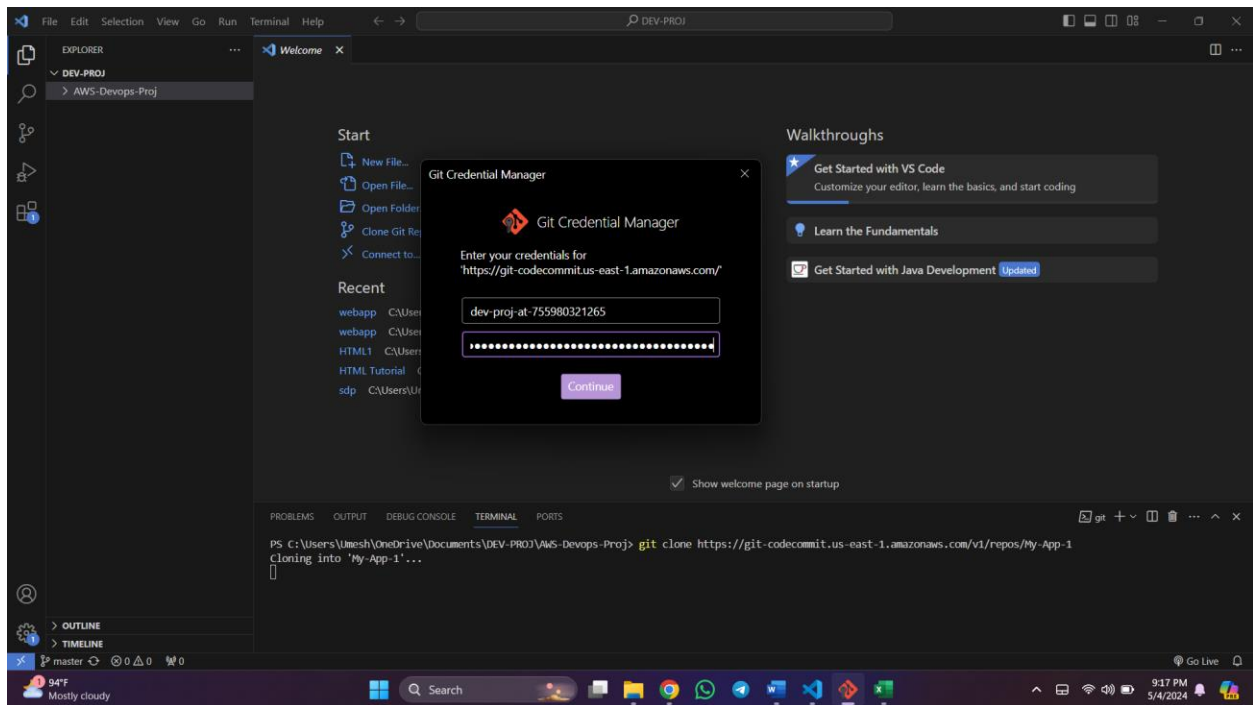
File Edit Selection View Go Run Terminal Help

DEV-PROJ

EXPLORER ...
DEV-PROJ
> AWS-Devops-Proj

Welcome ×

Start
New File...
Open File...
Open Folder
Clone Git Re
Connect to...

Recent
webapp C:\User
webapp C:\User
HTML1 C:\Users
HTML Tutorial
sdp C:\Users\U

Git Credential Manager ×

Git Credential Manager

Enter your credentials for 'https://git-codecommit.us-east-1.amazonaws.com/'

dev-proj-at-755980321265

••••••••••••••••••••••••••••••••••••••••••••

Continue

Walkthroughs
Get Started with VS Code
Customize your editor, learn the basics, and start coding
Learn the Fundamentals
Get Started with Java Development Updated

Show welcome page on startup

PROBLEMS OUTPUT DEBUG CONSOLE TERMINAL PORTS

git

PS C:\Users\Umesh\OneDrive\Documents\DEV-PROJ\AWS-Devops-Proj> git clone https://git-codecommit.us-east-1.amazonaws.com/v1/repos/My-App-1
Cloning into 'My-App-1'...

> OUTLINE
> TIMELINE

master ⊗0 ⚠0 0

Go Live

94°F
Mostly cloudy

Search

9:17 PM
5/4/2024